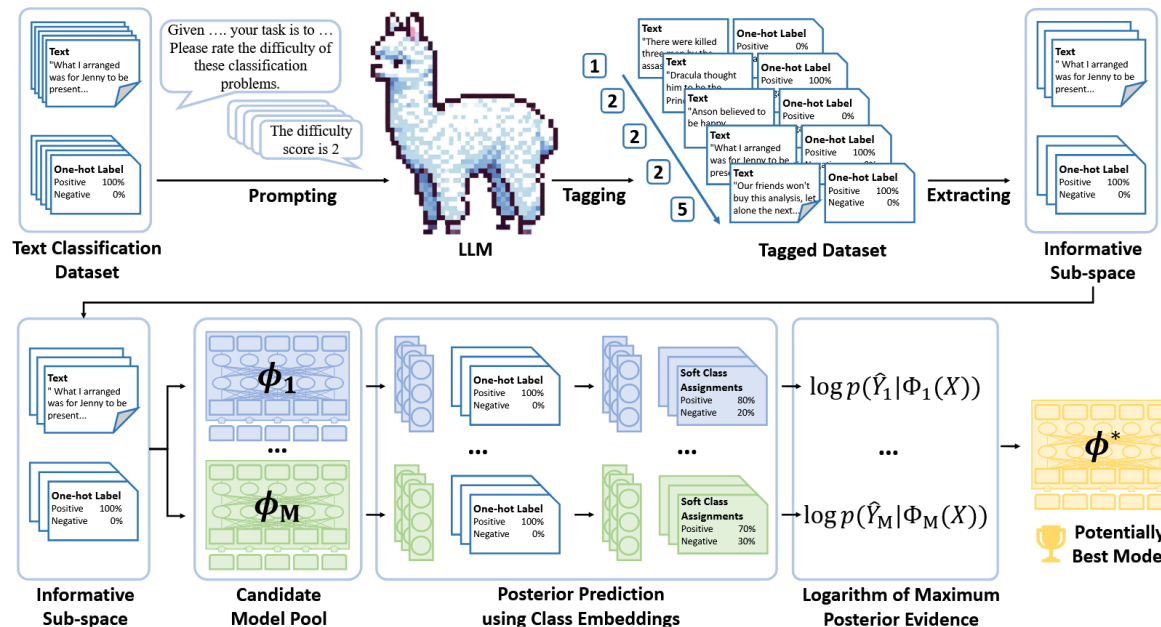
Text
"What I arranged was for Jenny to be present...

One-hot Label
Positive 100%
Negative 0%

Text Classification Dataset

Given …. your task is to … Please rate the difficulty of these classification problems.

The difficulty score is 2

Prompting

LLM

Tagging

1
2
2
2
5

Text
"There were killed three men by the assas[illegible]

Text
"Dracula thought him to be the Prin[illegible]

Text
"Anson believed to be happy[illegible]

Text
"What I arranged was for Jenny to be pres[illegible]

Text
"Our friends won't buy this analysis, let alone the next...

One-hot Label
Positive 0%

One-hot Label
Positive 100%

One-hot Label
Positive 0%

One-hot Label
Positive 100%

One-hot Label
Positive 100%
Negative 0%

Tagged Dataset

Extracting

Text
" What I arranged was for Jenny to be present...

One-hot Label
Positive 100%
Negative 0%

Informative Sub-space

Text
"What I arranged was for Jenny to be present...

One-hot Label
Positive 100%
Negative 0%

Informative Sub-space

$\phi_1$

…

$\phi_M$

Candidate Model Pool

One-hot Label
Positive 100%
Negative 0%

Soft Class Assignments
Positive 80%
Negative 20%

…

…

One-hot Label
Positive 100%
Negative 0%

Soft Class Assignments
Positive 70%
Negative 30%

Posterior Prediction using Class Embeddings

$\log p(\hat{Y}_1|\Phi_1(X))$

…

$\log p(\hat{Y}_M|\Phi_M(X))$

Logarithm of Maximum Posterior Evidence

$\phi^*$

Potentially Best Mode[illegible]